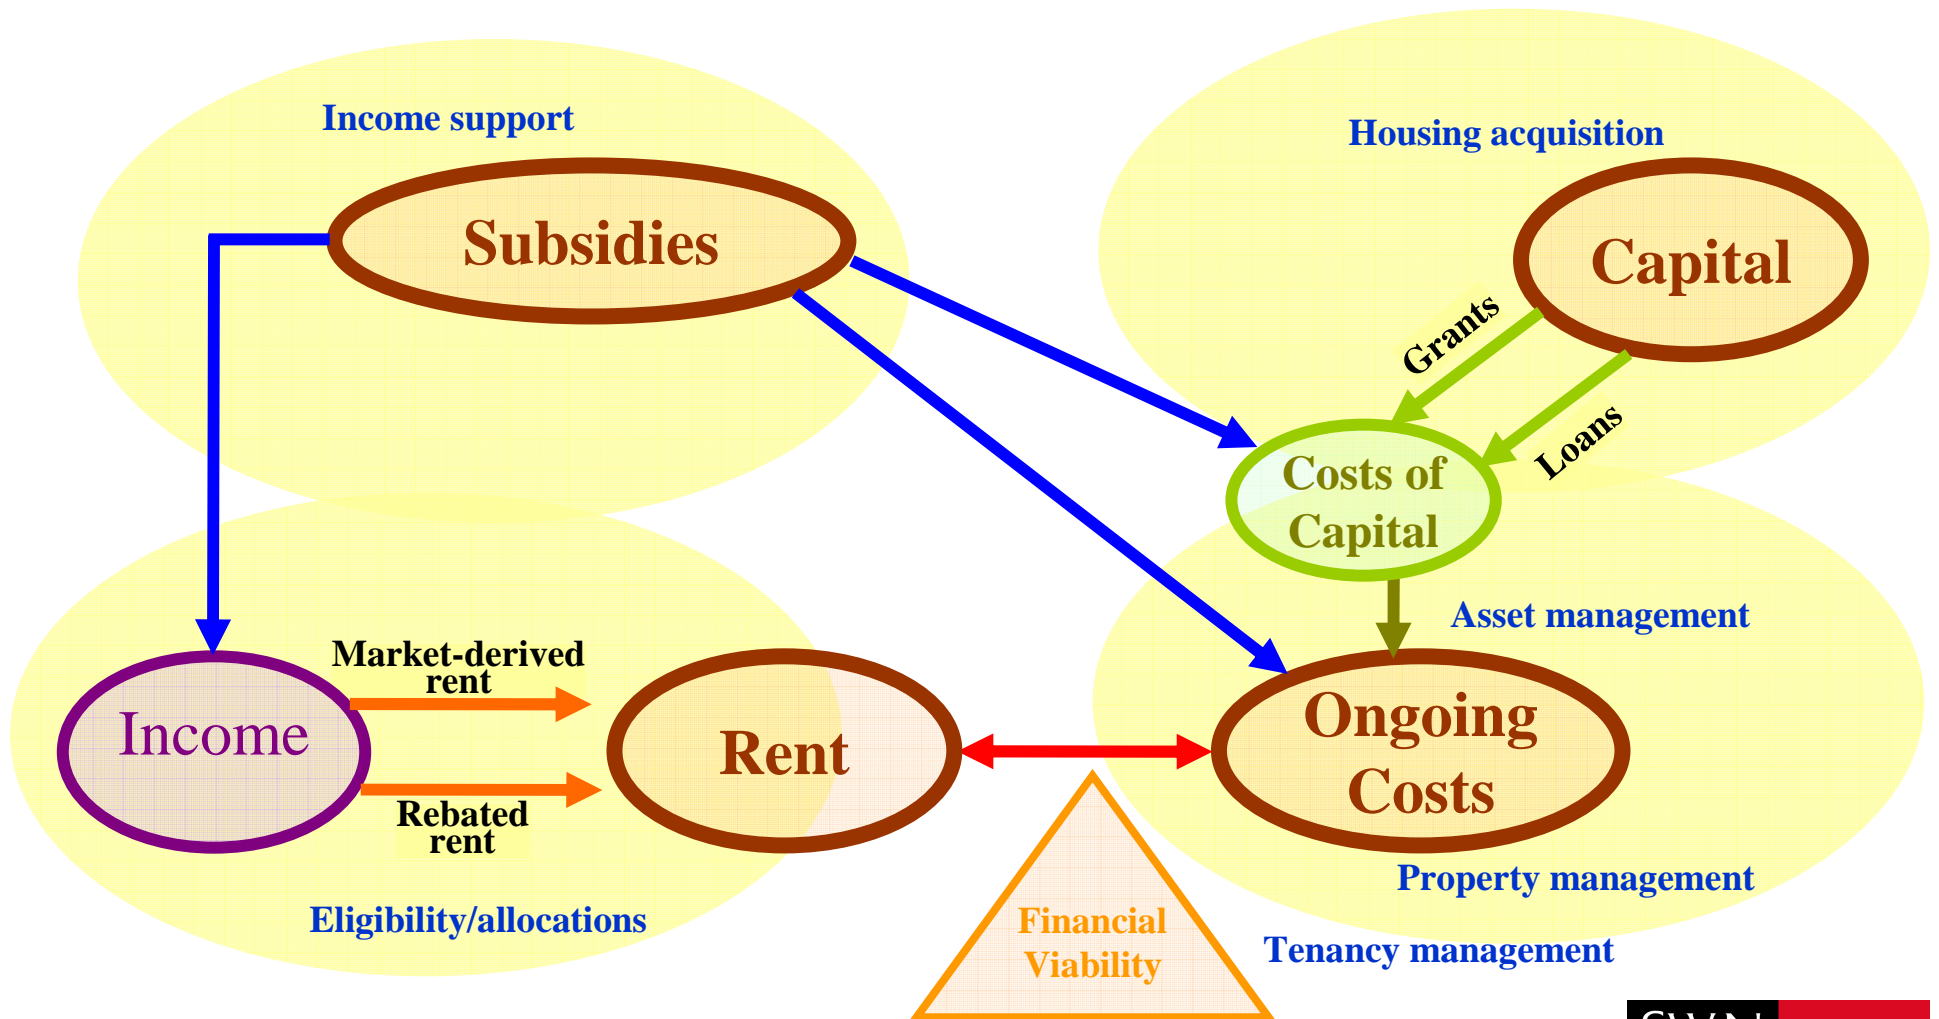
Income support

Subsidies

Housing acquisition

Capital

Grants

Loans

Costs of Capital

Asset management

Market-derived rent

Income

Rebated rent

Rent

Ongoing Costs

Property management

Eligibility/allocations

Financial Viability

Tenancy management

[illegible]